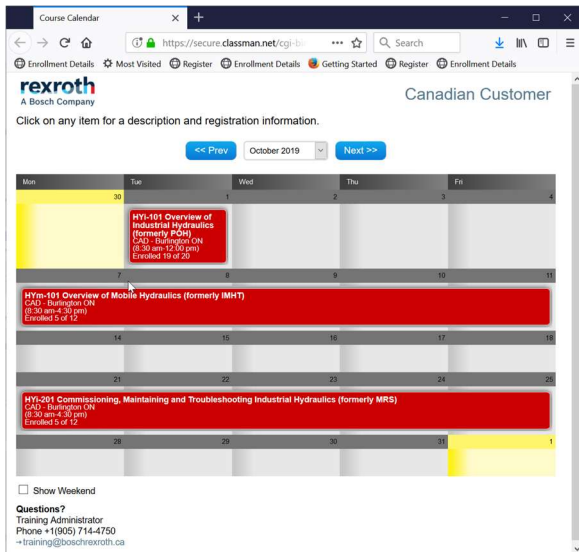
Course Calendar

https://secure.classman.net/cgi-bi

Search

Enrollment Details  Most Visited  Register  Enrollment Details  Getting Started  Register  Enrollment Details

rexroth
A Bosch Company

Canadian Customer

Click on any item for a description and registration information.

<< Prev  October 2019  Next >>

| Mon | Tue | Wed | Thu | Fri |
|---|---|---|---|---|
| 30 | 1 HYi-101 Overview of Industrial Hydraulics (formerly POH) CAD - Burlington ON (8:30 am-12:00 pm) Enrolled 19 of 20 | 2 | 3 | 4 |
| 7 HYm-101 Overview of Mobile Hydraulics (formerly IMHT) CAD - Burlington ON (8:30 am-4:30 pm) Enrolled 5 of 12 | 8 | 9 | 10 | 11 |
| 14 | 15 | 16 | 17 | 18 |
| 21 HYi-201 Commissioning, Maintaining and Troubleshooting Industrial Hydraulics (formerly MRS) CAD - Burlington ON (8:30 am-4:30 pm) Enrolled 5 of 12 | 22 | 23 | 24 | 25 |
| 28 | 29 | 30 | 31 | 1 |

Show Weekend

Questions?
Training Administrator
Phone +1(905) 714-4750
→training@boschrexroth.ca